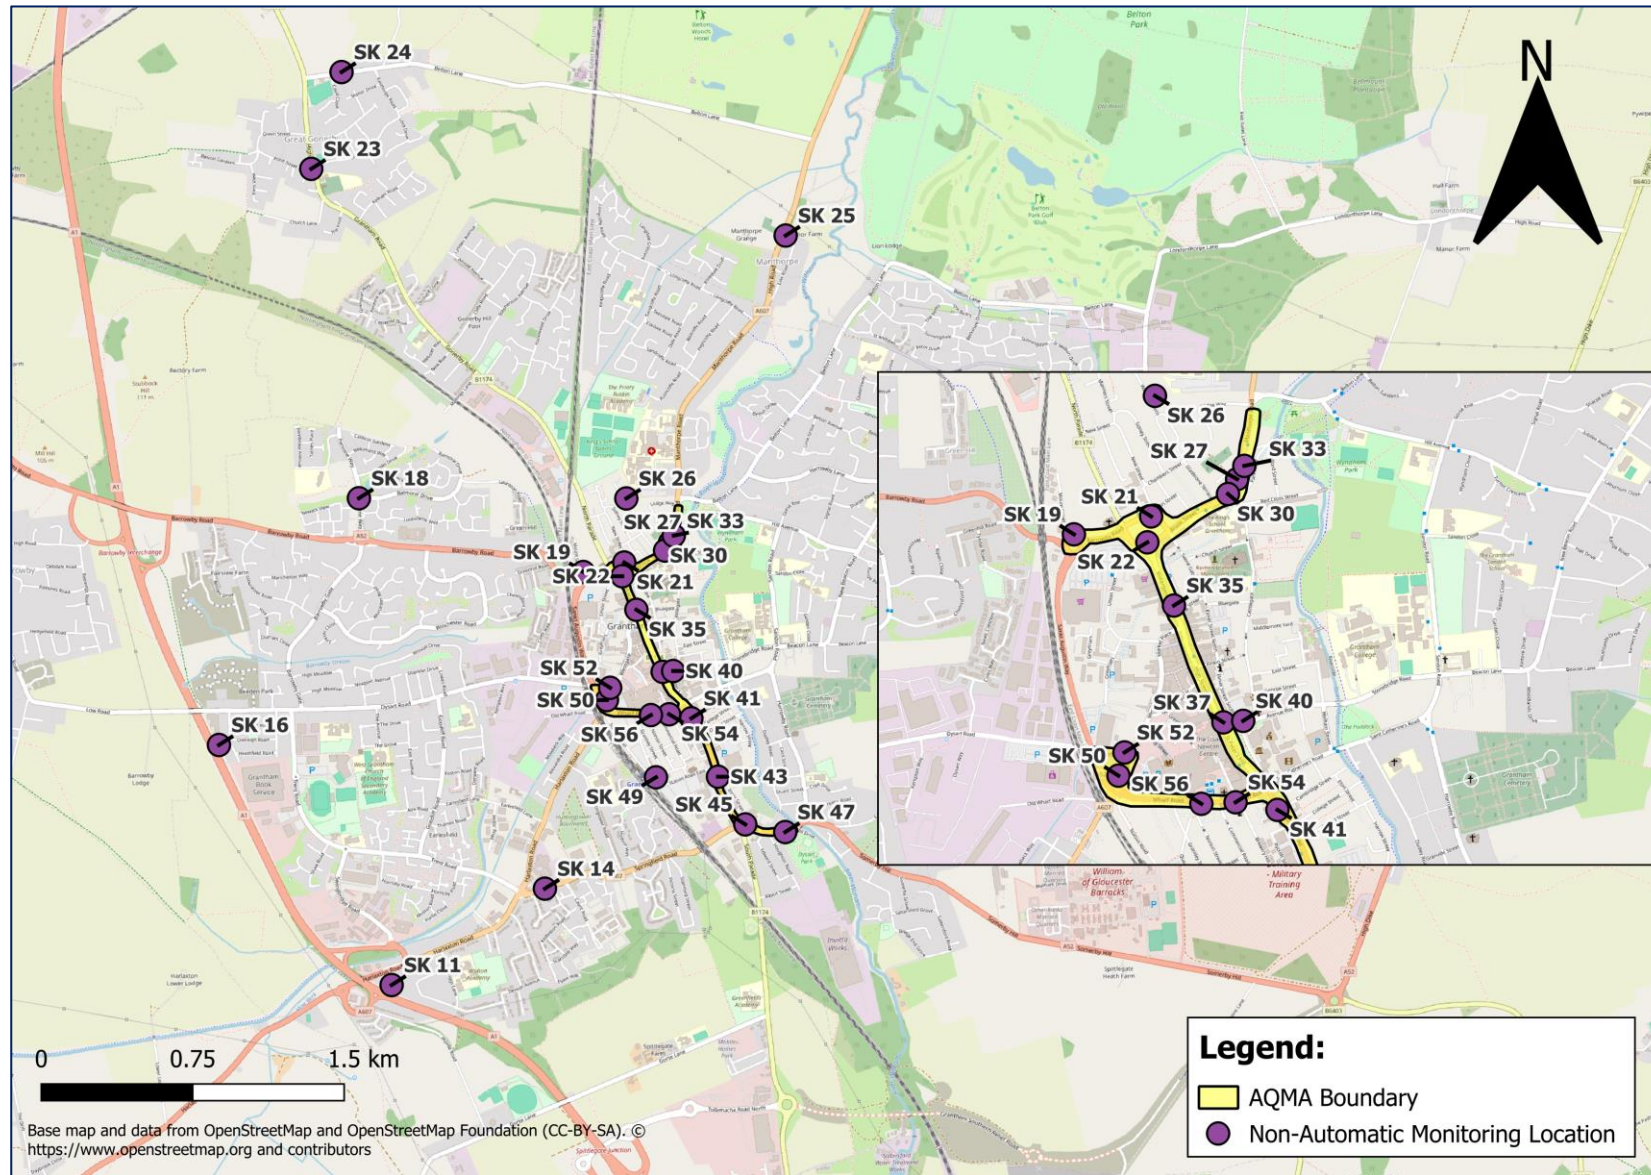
N

SK 24
SK 23
SK 25
SK 18
SK 26
SK 27
SK 33
SK 19
SK 30
SK 22
SK 21
SK 35
SK 52
SK 40
SK 50
SK 41
SK 56
SK 54
SK 16
SK 43
SK 49
SK 45
SK 47
SK 14
SK 11

SK 26
SK 27
SK 33
SK 21
SK 19
SK 30
SK 22
SK 35
SK 37
SK 40
SK 52
SK 50
SK 56
SK 54
SK 41

0 0.75 1.5 km

Base map and data from OpenStreetMap and OpenStreetMap Foundation (CC-BY-SA). © https://www.openstreetmap.org and contributors

Legend:
AQMA Boundary
Non-Automatic Monitoring Location